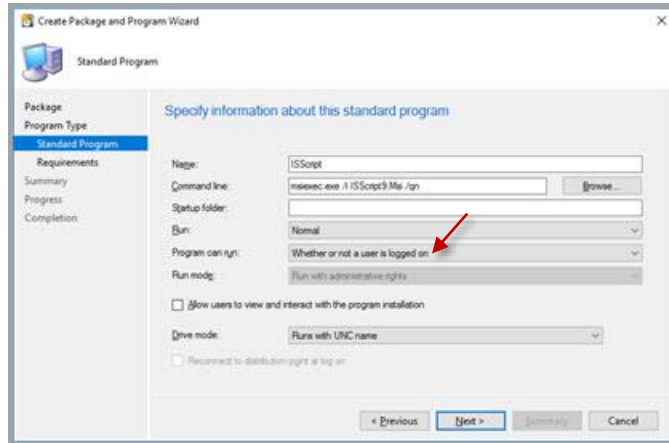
Create Package and Program Wizard

Standard Program

Package
Program Type
Standard Program
Requirements
Summary
Progress
Completion

Specify information about this standard program

Name: ISScript
Command line: msiexec.exe /i ISScript9.Msi /qn
Browse...
Startup folder:
Run: Normal
Program can run: Whether or not a user is logged on
Run mode: Run with administrative rights

Allow users to view and interact with the program installation

Drive mode: Runs with UNC name

Reconnect to distribution point at log on

< Previous
Next >
Summary
Cancel